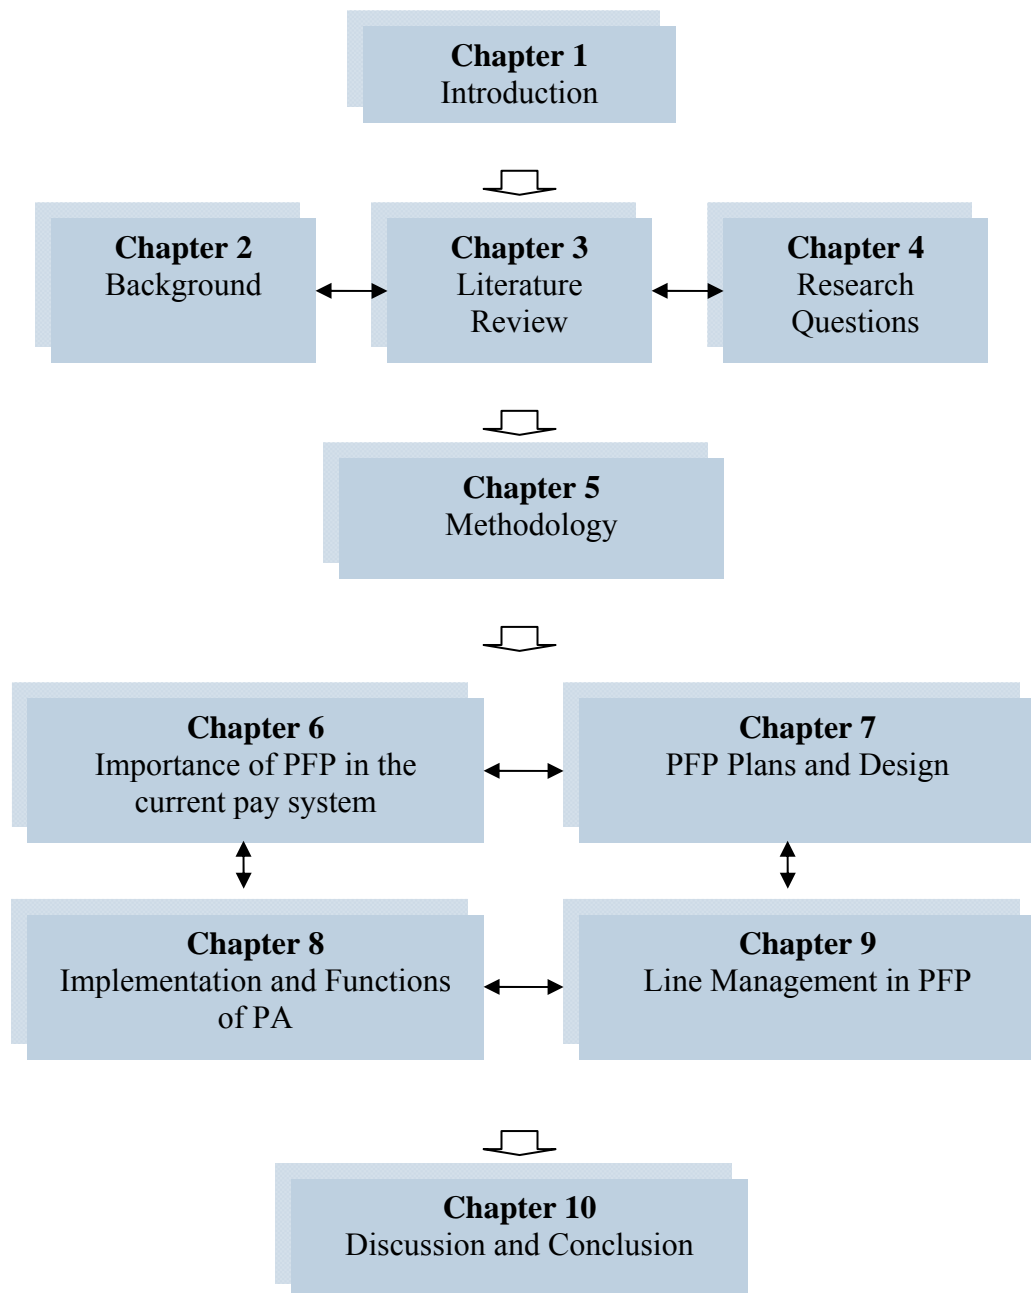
Chapter 1
Introduction

Chapter 2
Background

Chapter 3
Literature Review

Chapter 4
Research Questions

Chapter 5
Methodology

Chapter 6
Importance of PFP in the current pay system

Chapter 7
PFP Plans and Design

Chapter 8
Implementation and Functions of PA

Chapter 9
Line Management in PFP

Chapter 10
Discussion and Conclusion